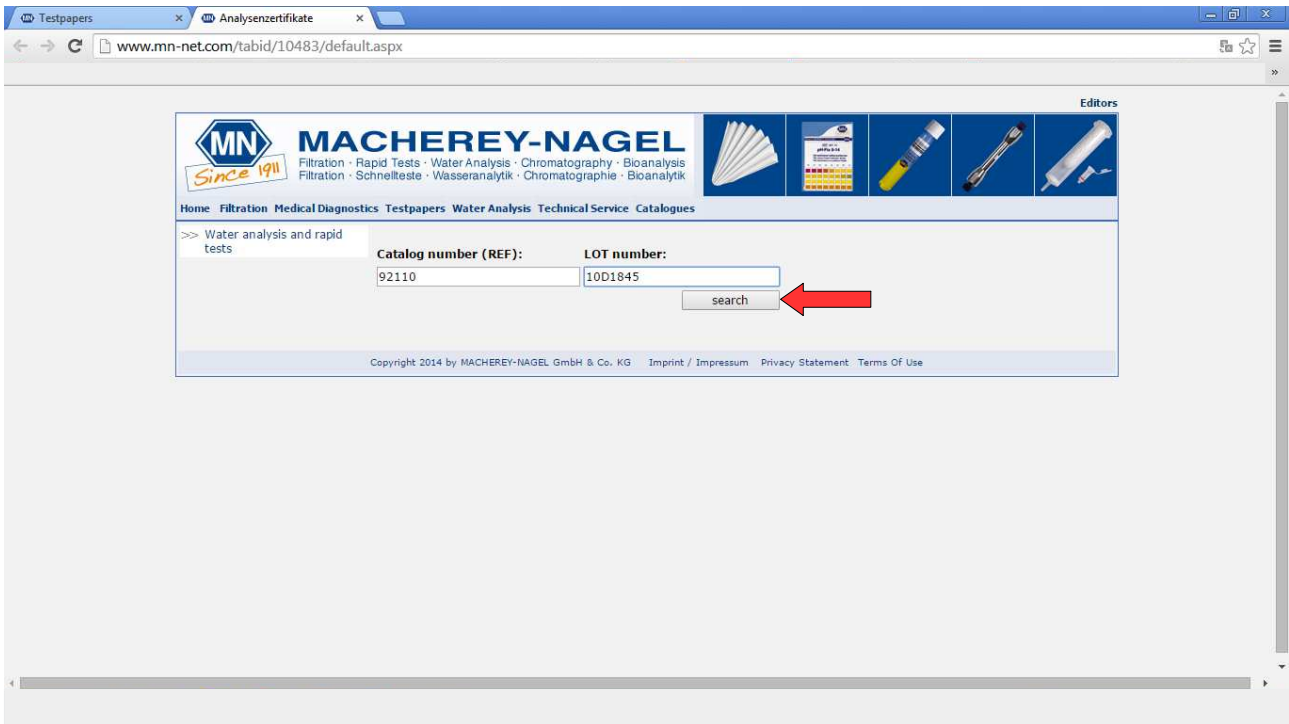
Testpapers ×
Analysenzertifikate ×

www.mn-net.com/tabid/10483/default.aspx

Editors

MN
Since 1911
MACHEREY-NAGEL
Filtration · Rapid Tests · Water Analysis · Chromatography · Bioanalysis
Filtration · Schnellteste · Wasseranalytik · Chromatographie · Bioanalytik

Home Filtration Medical Diagnostics Testpapers Water Analysis Technical Service Catalogues

>> Water analysis and rapid tests

Catalog number (REF):
92110

LOT number:
10D1845

search

Copyright 2014 by MACHEREY-NAGEL GmbH & Co. KG Imprint / Impressum Privacy Statement Terms Of Use